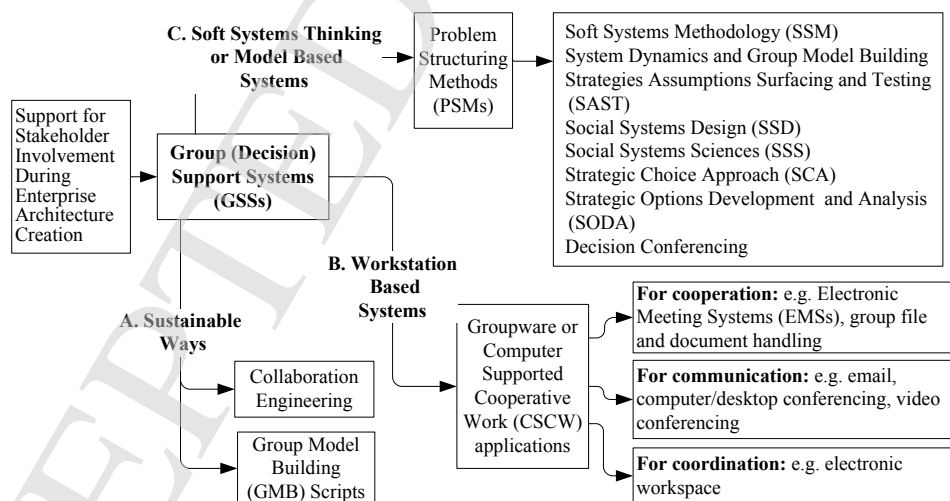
Support for Stakeholder Involvement During Enterprise Architecture Creation

Group (Decision) Support Systems (GSSs)

C. Soft Systems Thinking or Model Based Systems

Problem Structuring Methods (PSMs)

Soft Systems Methodology (SSM)
System Dynamics and Group Model Building
Strategies Assumptions Surfacing and Testing (SAST)
Social Systems Design (SSD)
Social Systems Sciences (SSS)
Strategic Choice Approach (SCA)
Strategic Options Development and Analysis (SODA)
Decision Conferencing

B. Workstation Based Systems

Groupware or Computer Supported Cooperative Work (CSCW) applications

For cooperation: e.g. Electronic Meeting Systems (EMSs), group file and document handling

For communication: e.g. email, computer/desktop conferencing, video conferencing

For coordination: e.g. electronic workspace

A. Sustainable Ways

Collaboration Engineering

Group Model Building (GMB) Scripts